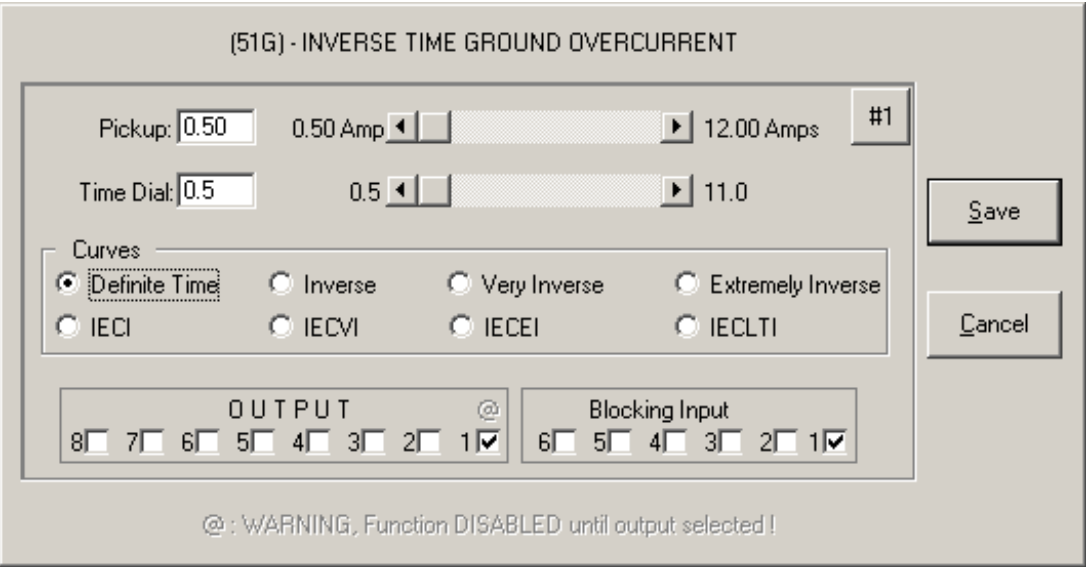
(51G) - INVERSE TIME GROUND OVERCURRENT

Pickup: 0.50 0.50 Amp 12.00 Amps #1

Time Dial: 0.5 0.5 11.0

Save

Cancel

Curves
Definite Time Inverse Very Inverse Extremely Inverse
IECI IECVI IECEI IECLTI

OUTPUT @
8 7 6 5 4 3 2 1

Blocking Input
6 5 4 3 2 1

@ : WARNING, Function DISABLED until output selected !